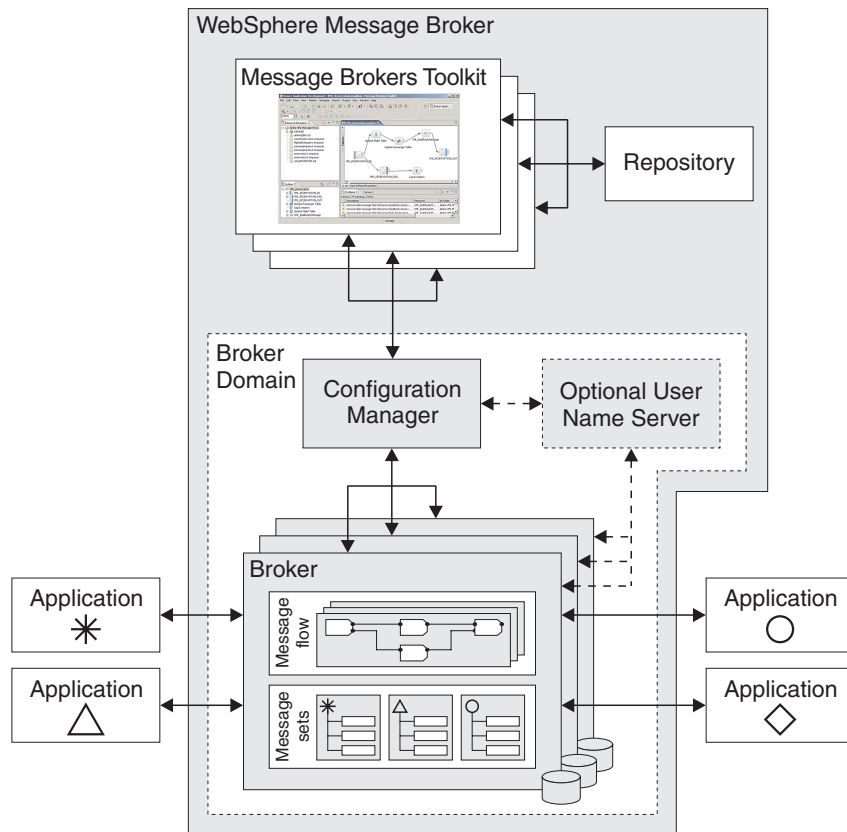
WebSphere Message Broker

Message Brokers Toolkit

Repository

Broker Domain

Configuration Manager

Optional User Name Server

Broker

Message flow

Message sets

Application

Application

Application

Application